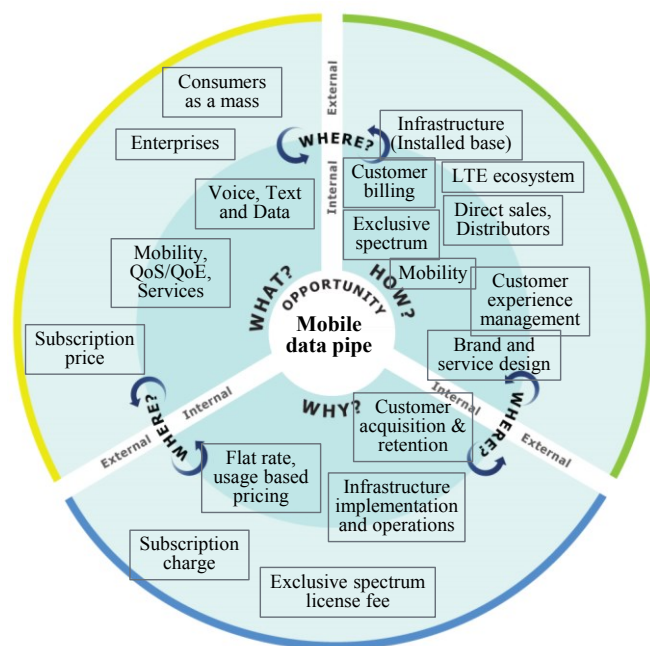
Consumers as a mass

Enterprises

Voice, Text and Data

Mobility, QoS/QoE, Services

Subscription price

External

Internal

WHERE?

Infrastructure (Installed base)

Customer billing

LTE ecosystem

Exclusive spectrum

Direct sales, Distributors

Mobility

Customer experience management

Brand and service design

WHAT?

OPPORTUNITY

HOW?

Mobile data pipe

WHY?

Internal

External

WHERE?

Customer acquisition & retention

Internal

WHERE?

External

Flat rate, usage based pricing

Infrastructure implementation and operations

Subscription charge

Exclusive spectrum license fee